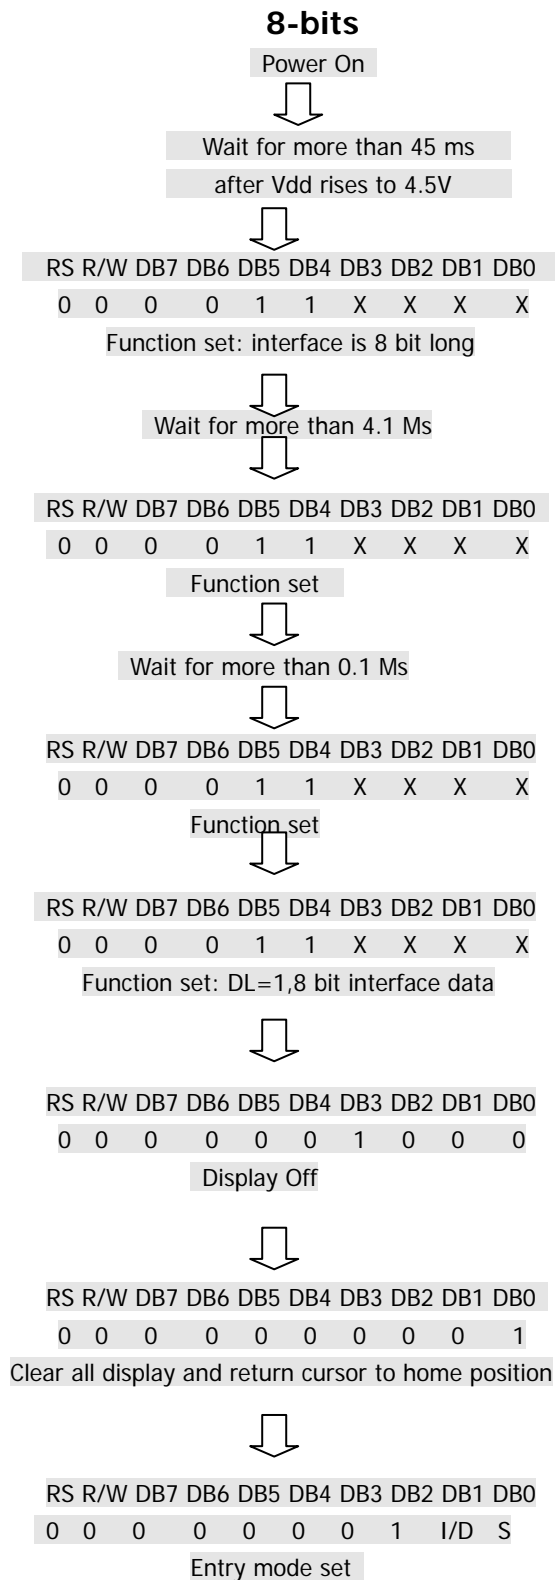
8-bits

Power On

Wait for more than 45 ms

after Vdd rises to 4.5V

| RS | R/W | DB7 | DB6 | DB5 | DB4 | DB3 | DB2 | DB1 | DB0 |
|---|---|---|---|---|---|---|---|---|---|
| 0 | 0 | 0 | 0 | 1 | 1 | X | X | X | X |

Function set: interface is 8 bit long

Wait for more than 4.1 Ms

| RS | R/W | DB7 | DB6 | DB5 | DB4 | DB3 | DB2 | DB1 | DB0 |
|---|---|---|---|---|---|---|---|---|---|
| 0 | 0 | 0 | 0 | 1 | 1 | X | X | X | X |

Function set

Wait for more than 0.1 Ms

| RS | R/W | DB7 | DB6 | DB5 | DB4 | DB3 | DB2 | DB1 | DB0 |
|---|---|---|---|---|---|---|---|---|---|
| 0 | 0 | 0 | 0 | 1 | 1 | X | X | X | X |

Function set

| RS | R/W | DB7 | DB6 | DB5 | DB4 | DB3 | DB2 | DB1 | DB0 |
|---|---|---|---|---|---|---|---|---|---|
| 0 | 0 | 0 | 0 | 1 | 1 | X | X | X | X |

Function set: DL=1,8 bit interface data

| RS | R/W | DB7 | DB6 | DB5 | DB4 | DB3 | DB2 | DB1 | DB0 |
|---|---|---|---|---|---|---|---|---|---|
| 0 | 0 | 0 | 0 | 0 | 0 | 1 | 0 | 0 | 0 |

Display Off

| RS | R/W | DB7 | DB6 | DB5 | DB4 | DB3 | DB2 | DB1 | DB0 |
|---|---|---|---|---|---|---|---|---|---|
| 0 | 0 | 0 | 0 | 0 | 0 | 0 | 0 | 0 | 1 |

Clear all display and return cursor to home position

| RS | R/W | DB7 | DB6 | DB5 | DB4 | DB3 | DB2 | DB1 | DB0 |
|---|---|---|---|---|---|---|---|---|---|
| 0 | 0 | 0 | 0 | 0 | 0 | 0 | 1 | I/D | S |

Entry mode set